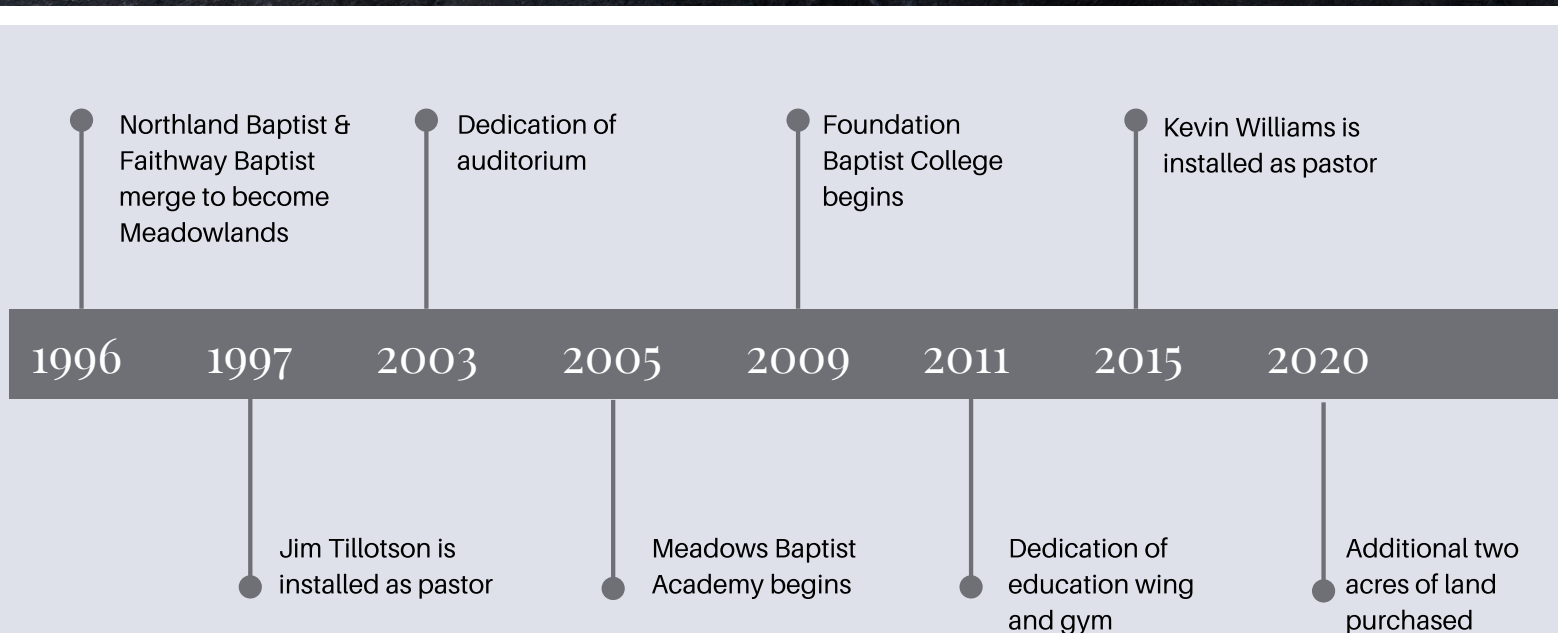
Northland Baptist & Faithway Baptist merge to become Meadowlands

Dedication of auditorium

Foundation Baptist College begins

Kevin Williams is installed as pastor

1996 1997 2003 2005 2009 2011 2015 2020

Jim Tillotson is installed as pastor

Meadows Baptist Academy begins

Dedication of education wing and gym

Additional two acres of land purchased